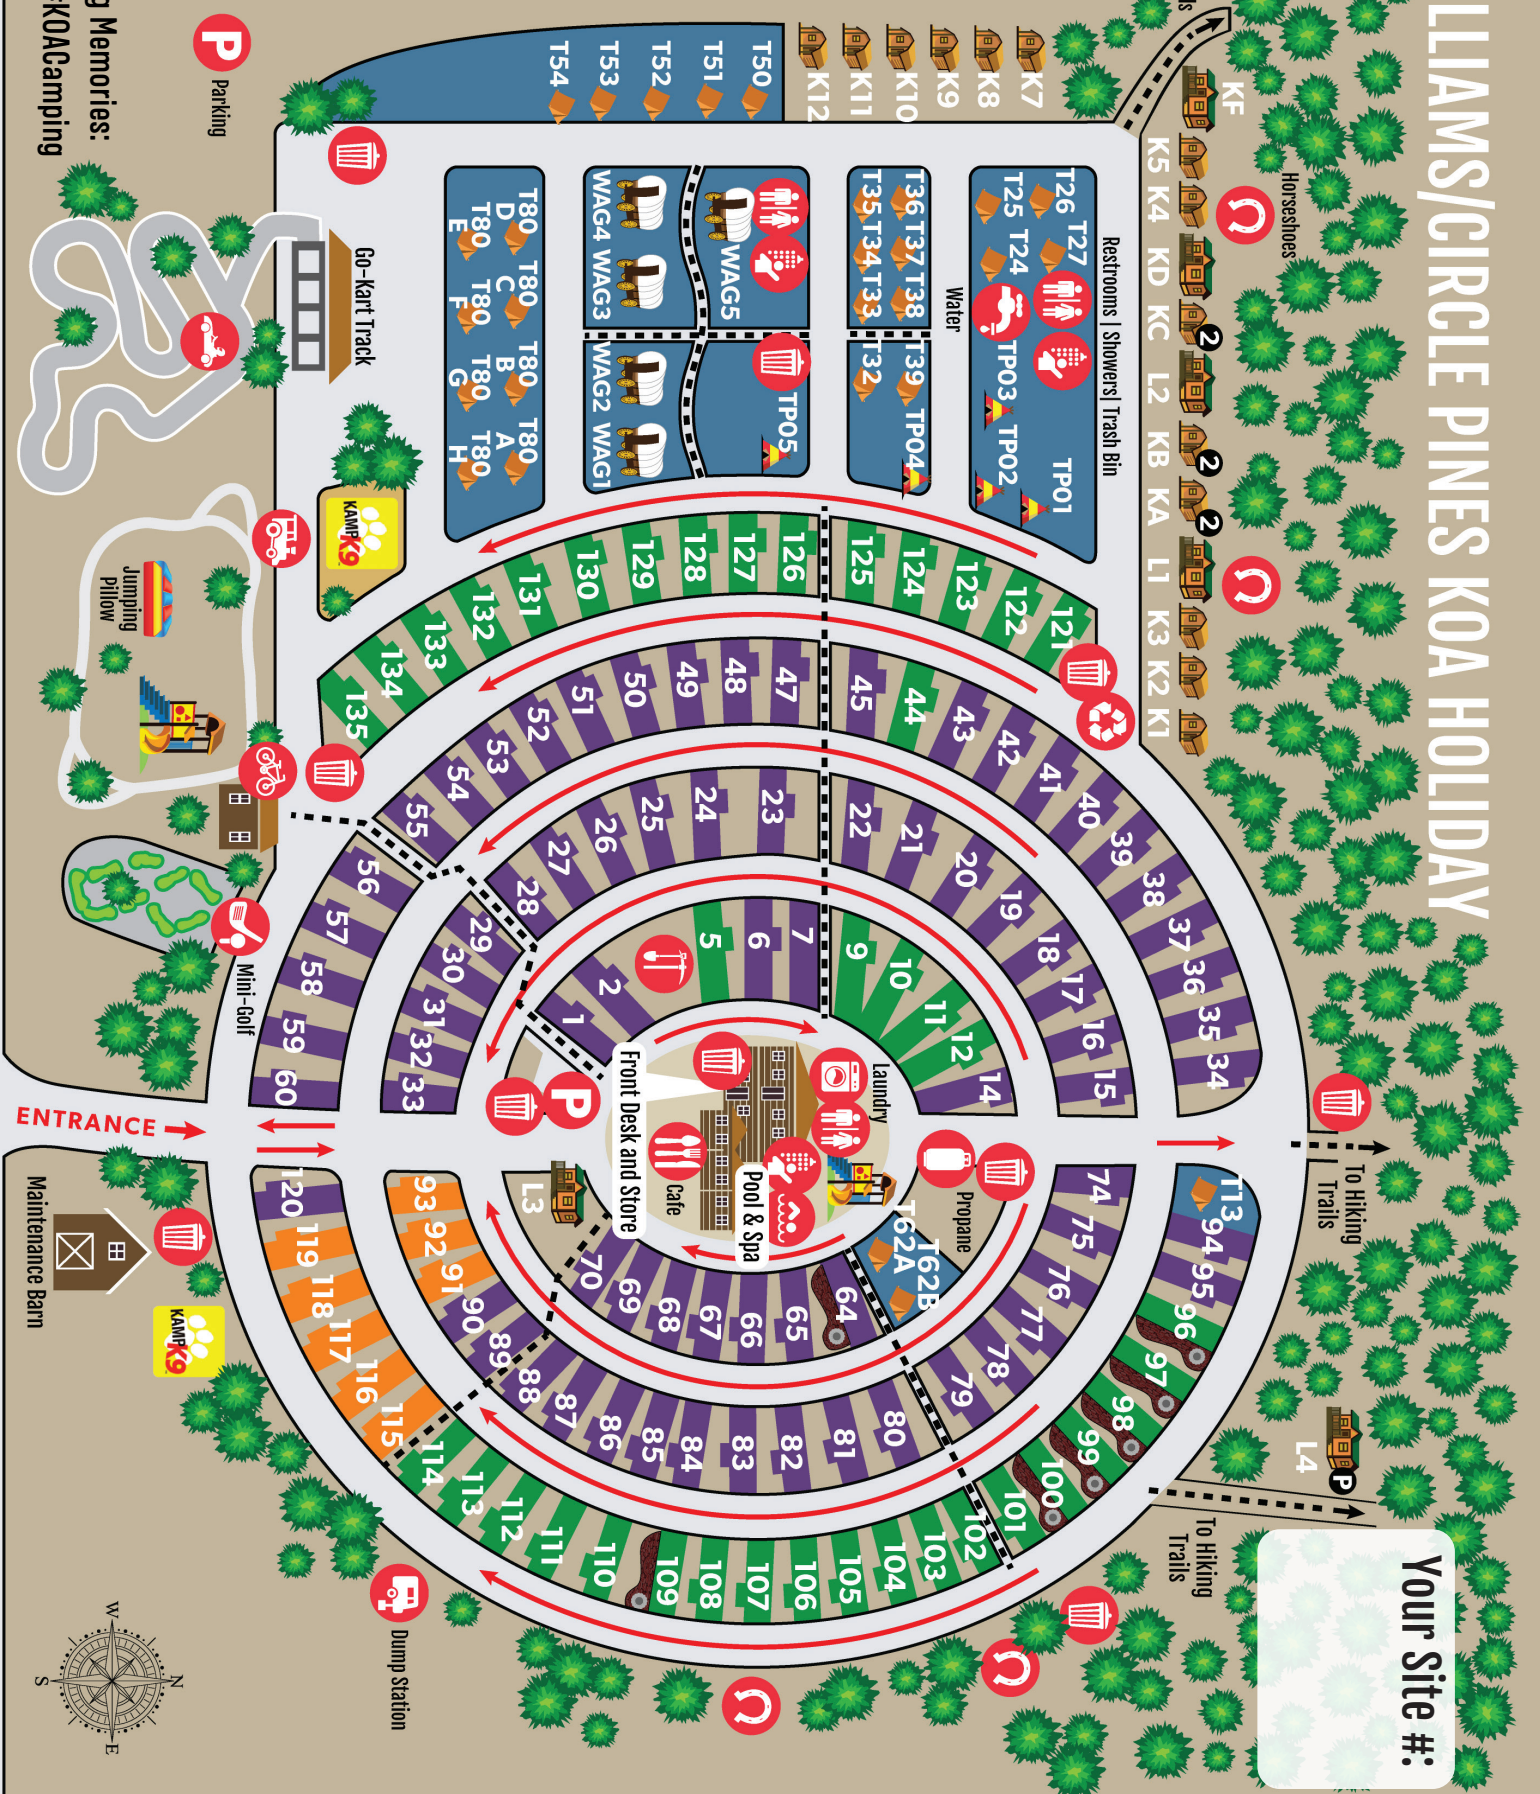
LLIAMS/CIRCLE PINES KOA HOLIDAY

Your Site #:

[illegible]g Memories:
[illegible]KOACamping

Parking
Go-Kart Track
Jumping Pillow
Mini-Golf
ENTRANCE
Maintenance Barn
Dump Station
To Hiking Trails
To Hiking Trails
Horseshoes
Restrooms | Showers | Trash Bin
Water
Laundry
Propane
Pool & Spa
Front Desk and Store
Cafe
KAMP K9
KAMP K9

T50 T51 T52 T53 T54
K7 K8 K9 K10 K11 K12
KF K5 K4 KD KC L2 KB KA L1 K3 K2 K1
T26 T27 T25 T24 TP03 TP02 TP01
T36 T37 T38 T39 TP04 T35 T34 T33 T32
WAG5 TP05 WAG4 WAG3 WAG2 WAG1
T80 D T80 C T80 B T80 A T80 E T80 F T80 G T80 H
L3 L4 T13 T62A T62B

121 122 123 124 125 126 127 128 129 130 131 132 133 134 135
41 42 43 44 45 47 48 49 50 51 52 53 54 55
34 35 36 37 38 39 40
56 57 58 59 60
15 16 17 18 19 20 21 22 23 24 25 26 27 28 29 30 31 32 33
1 2 5 6 7 9 10 11 12 14
74 75 76 77 78 79 80 81 82 83 84 85 86 87 88 89 90 91 92 93
64 65 66 67 68 69 70
94 95 96 97 98 99 100 101 102 103 104 105 106 107 108 109 110 111 112 113 114 115 116 117 118 119 120
2 2 2
N S E W